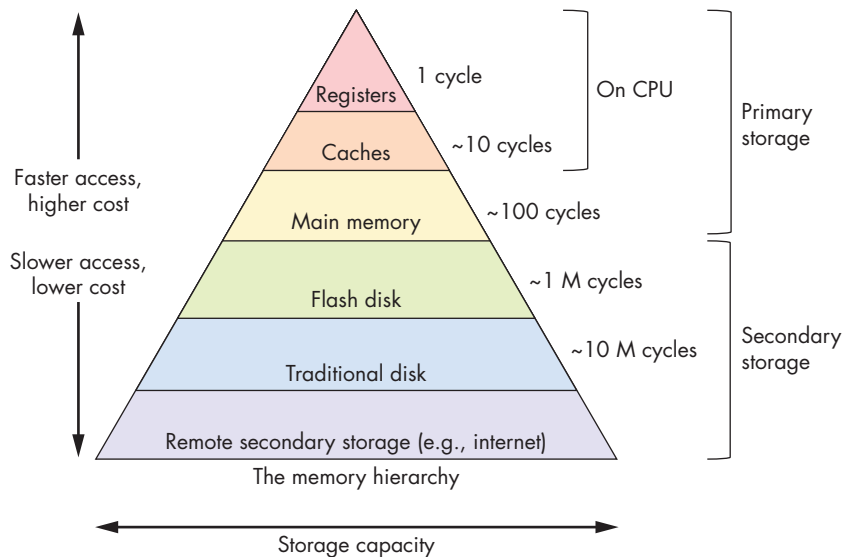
Faster access, higher cost

Slower access, lower cost

Registers

1 cycle

Caches

~10 cycles

Main memory

~100 cycles

Flash disk

~1 M cycles

Traditional disk

~10 M cycles

Remote secondary storage (e.g., internet)

The memory hierarchy

On CPU

Primary storage

Secondary storage

Storage capacity